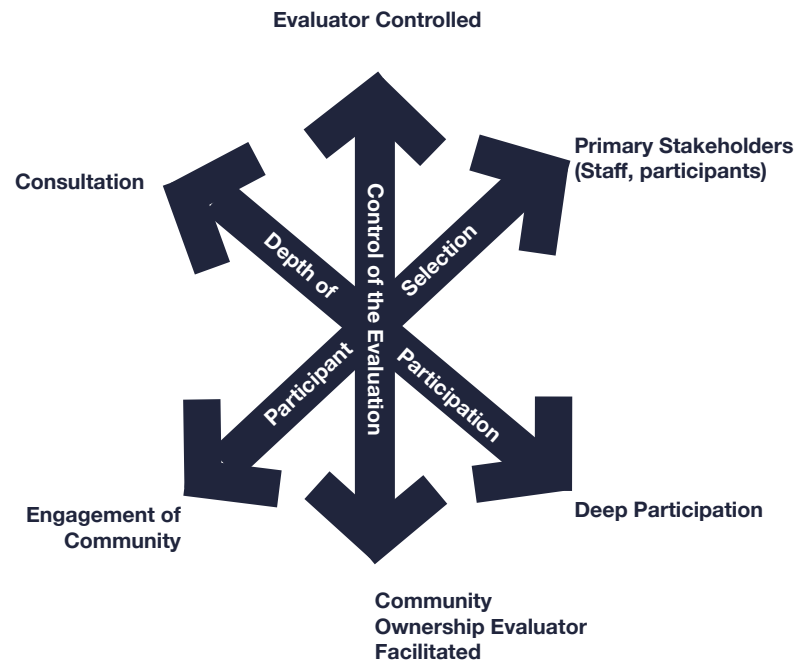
Evaluator Controlled

Primary Stakeholders (Staff, participants)

Consultation

Control of the Evaluation

Depth of

Selection

Participant

Participation

Engagement of Community

Deep Participation

Community Ownership Evaluator Facilitated